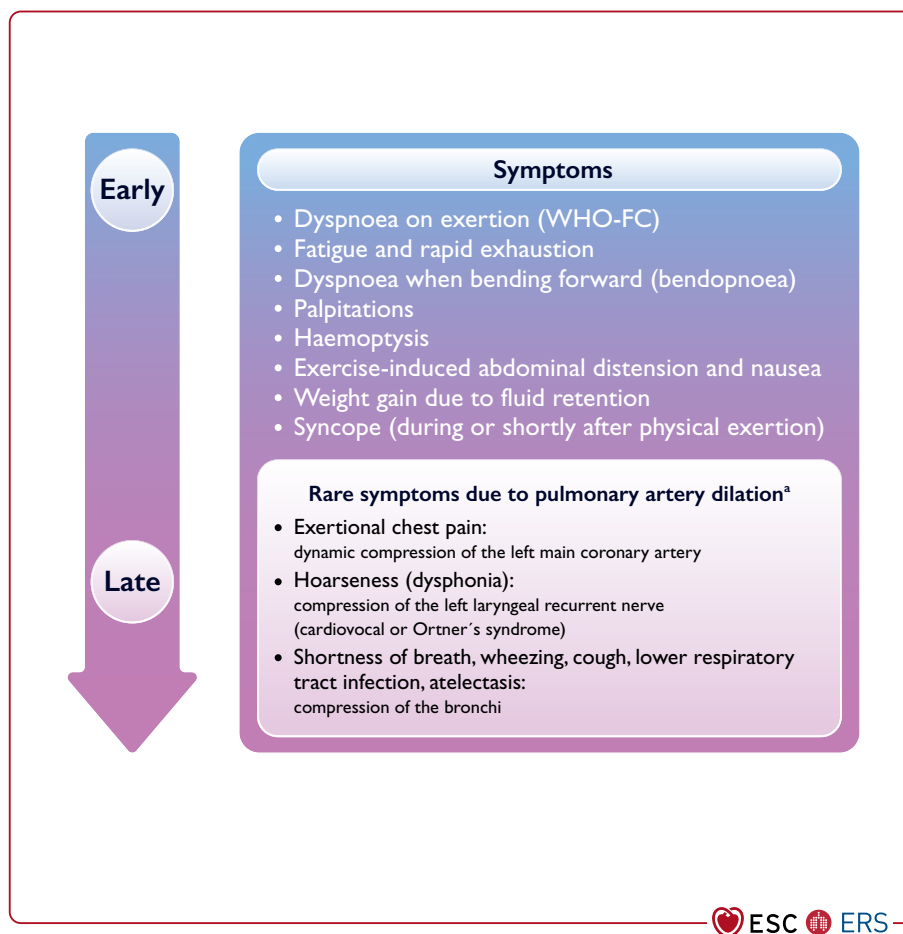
Early

Late

Symptoms

• Dyspnoea on exertion (WHO-FC)
• Fatigue and rapid exhaustion
• Dyspnoea when bending forward (bendopnoea)
• Palpitations
• Haemoptysis
• Exercise-induced abdominal distension and nausea
• Weight gain due to fluid retention
• Syncope (during or shortly after physical exertion)

Rare symptoms due to pulmonary artery dilation$^{a}$

• Exertional chest pain:
dynamic compression of the left main coronary artery
• Hoarseness (dysphonia):
compression of the left laryngeal recurrent nerve (cardiovocal or Ortner´s syndrome)
• Shortness of breath, wheezing, cough, lower respiratory tract infection, atelectasis:
compression of the bronchi

ESC ERS